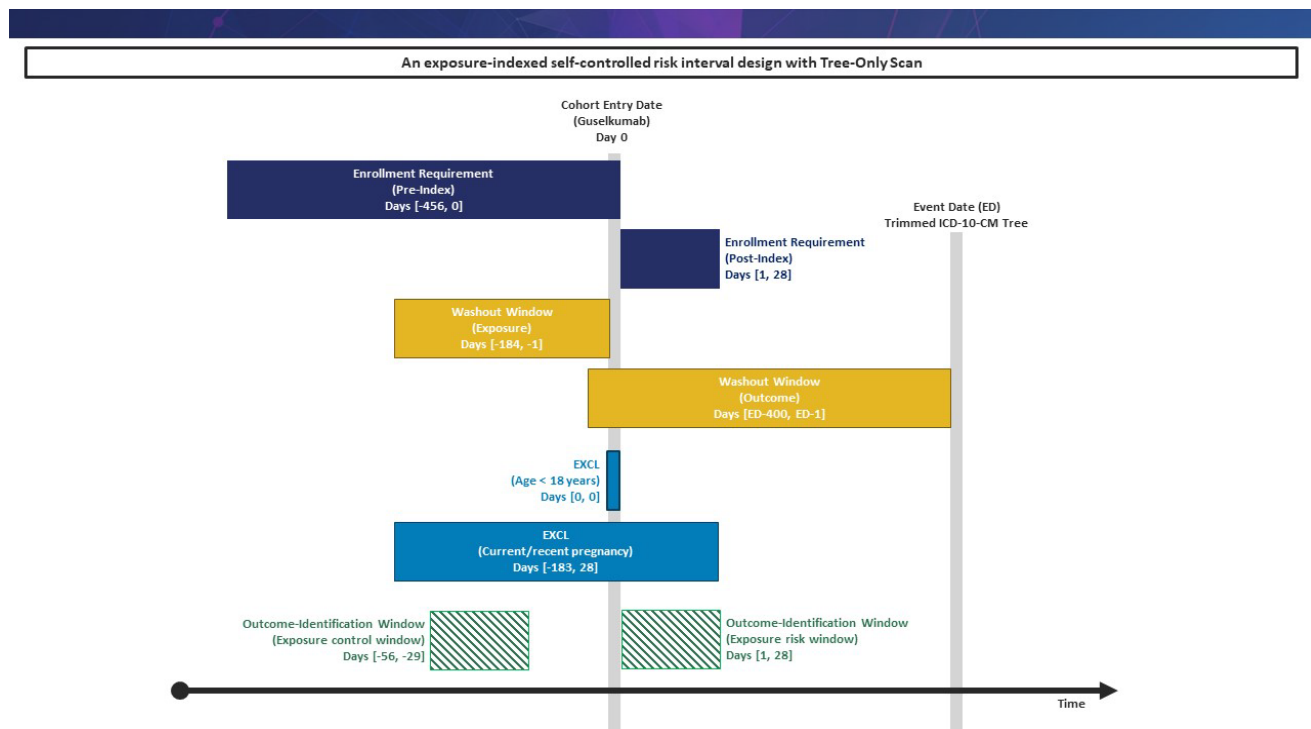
An exposure-indexed self-controlled risk interval design with Tree-Only Scan

Cohort Entry Date
(Guselkumab)
Day 0

Enrollment Requirement
(Pre-Index)
Days [-456, 0]

Event Date (ED)
Trimmed ICD-10-CM Tree

Enrollment Requirement
(Post-Index)
Days [1, 28]

Washout Window
(Exposure)
Days [-184, -1]

Washout Window
(Outcome)
Days [ED-400, ED-1]

EXCL
(Age < 18 years)
Days [0, 0]

EXCL
(Current/recent pregnancy)
Days [-183, 28]

Outcome-Identification Window
(Exposure control window)
Days [-56, -29]

Outcome-Identification Window
(Exposure risk window)
Days [1, 28]

Time